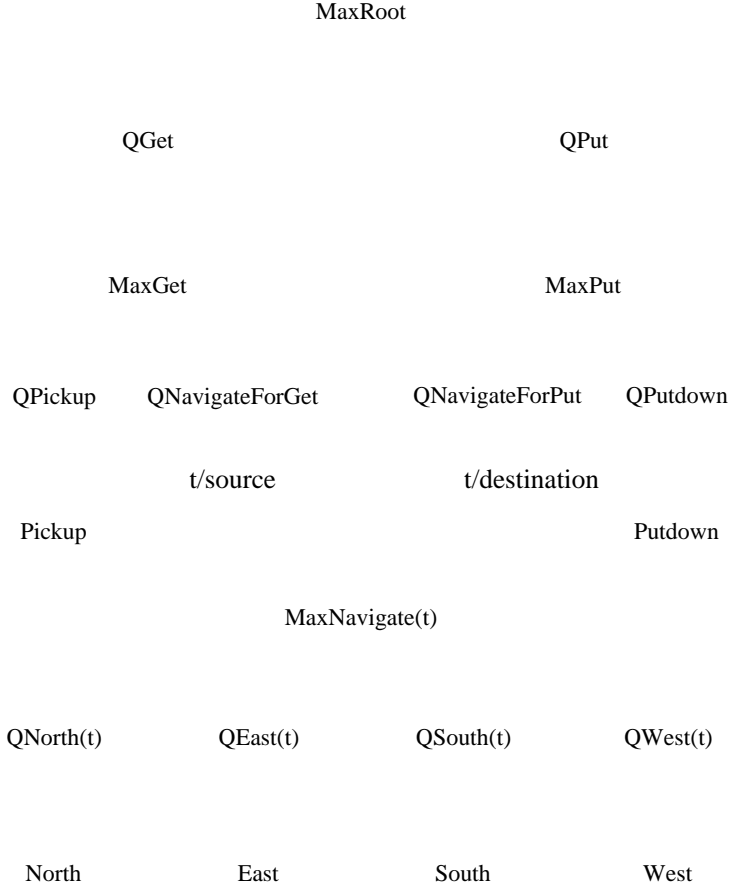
MaxRoot

QGet

QPut

MaxGet

MaxPut

QPickup

QNavigateForGet

QNavigateForPut

QPutdown

t/source

t/destination

Pickup

Putdown

MaxNavigate(t)

QNorth(t)

QEast(t)

QSouth(t)

QWest(t)

North

East

South

West